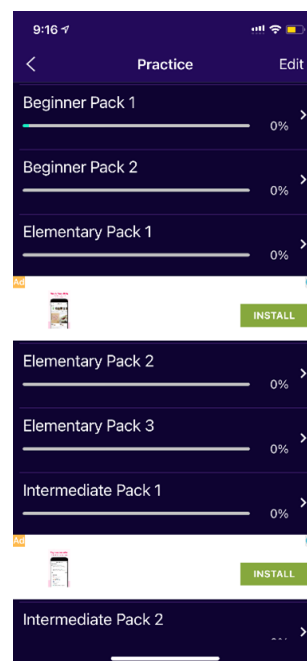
9:16

Practice

Edit

Beginner Pack 1

0%

Beginner Pack 2

0%

Elementary Pack 1

0%

Ad

INSTALL

Elementary Pack 2

0%

Elementary Pack 3

0%

Intermediate Pack 1

0%

Ad

INSTALL

Intermediate Pack 2